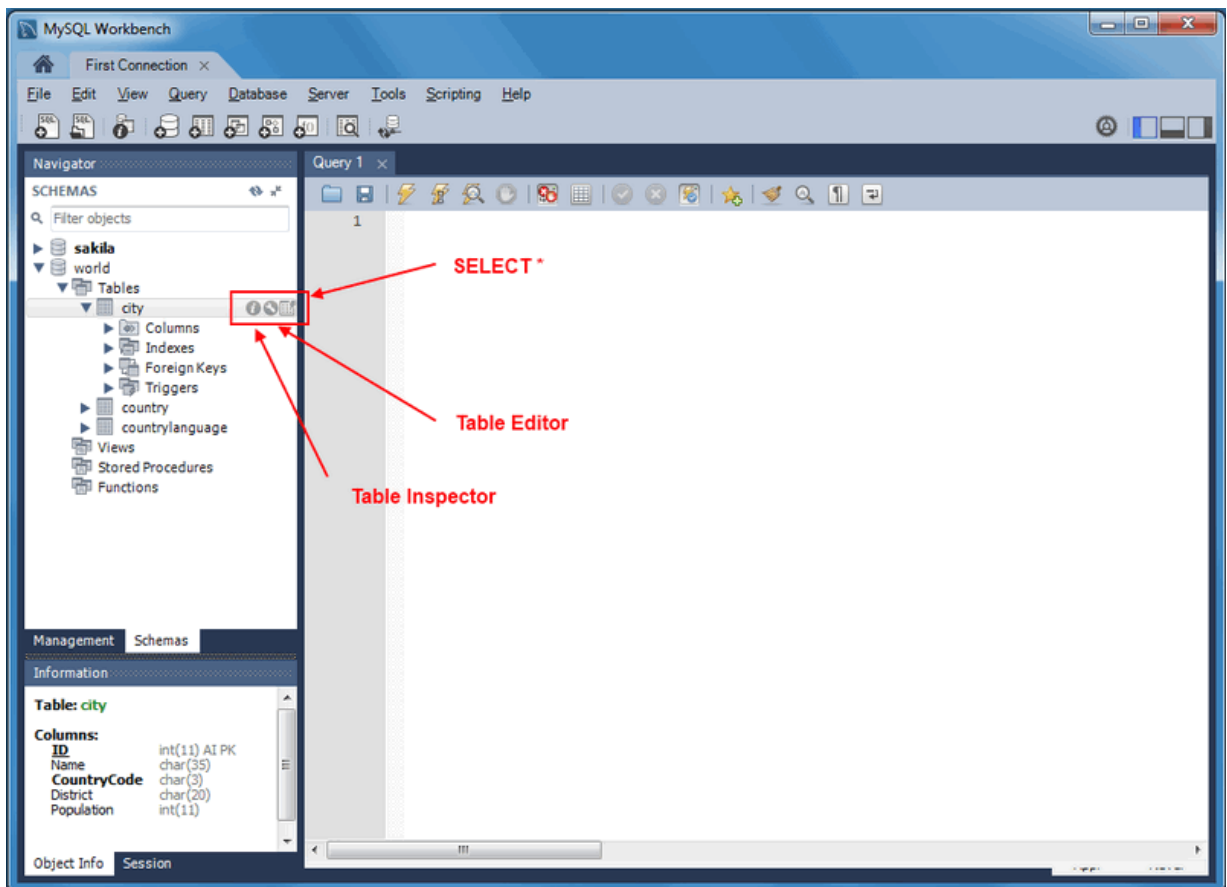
MySQL Workbench

First Connection ×

File Edit View Query Database Server Tools Scripting Help

Navigator

SCHEMAS

Filter objects

sakila
world
Tables
city
Columns
Indexes
Foreign Keys
Triggers
country
countrylanguage
Views
Stored Procedures
Functions

Management Schemas

Information

Table: city

Columns:
| | |
|---|---|
| ID | int(11) AI PK |
| Name | char(35) |
| CountryCode | char(3) |
| District | char(20) |
| Population | int(11) |

Object Info Session

Query 1 ×

1

SELECT *

Table Editor

Table Inspector